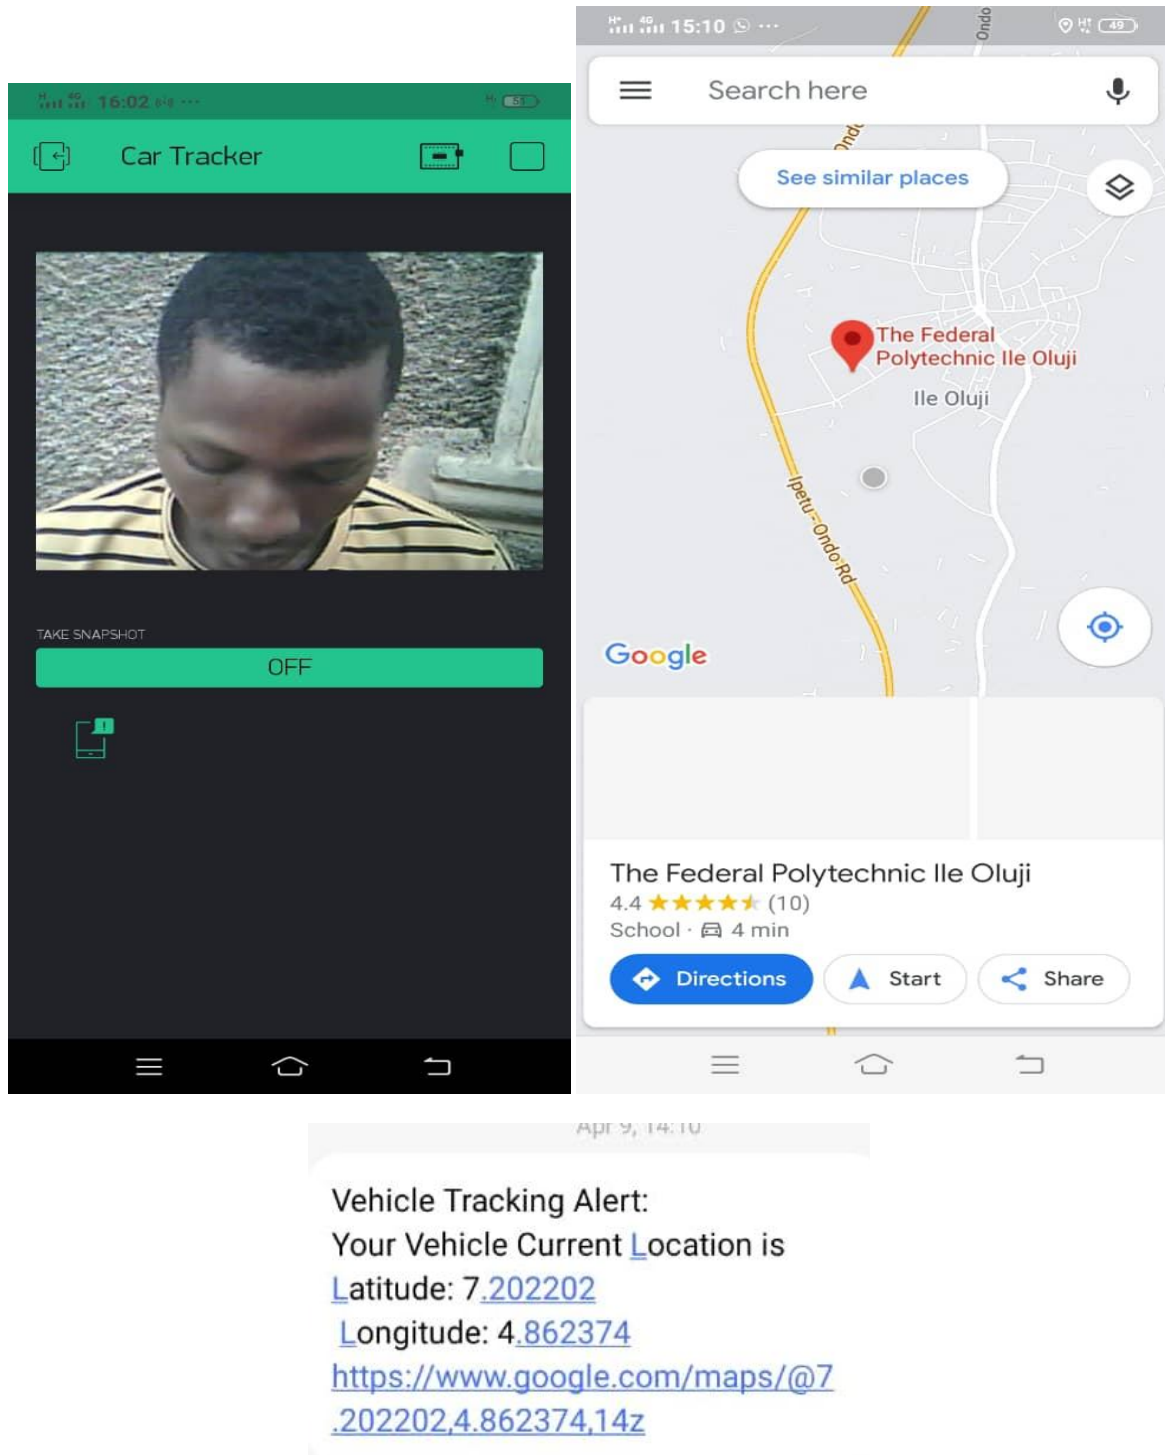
16:02

Car Tracker

TAKE SNAPSHOT

OFF

15:10

Search here

See similar places

Ondo

The Federal Polytechnic Ile Oluji

Ile Oluji

Ipetu–Ondo Rd

Google

The Federal Polytechnic Ile Oluji

4.4 (10)

School · 4 min

Directions

Start

Share

Apr 9, 14:10

Vehicle Tracking Alert:
Your Vehicle Current Location is
Latitude: 7.202202
Longitude: 4.862374
https://www.google.com/maps/@7.202202,4.862374,14z